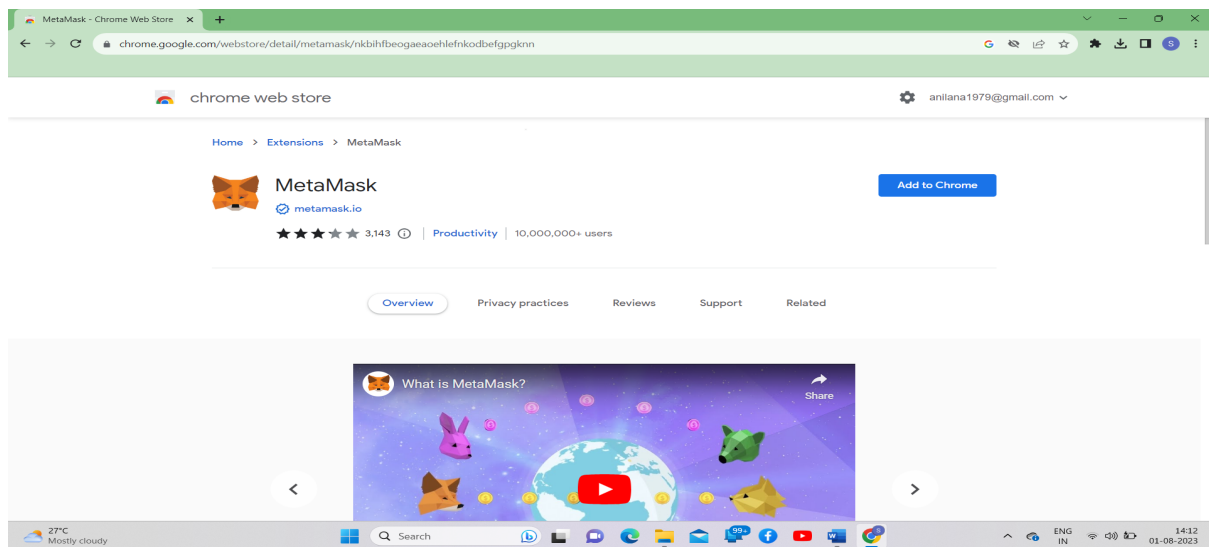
MetaMask - Chrome Web Store ×
+
chrome.google.com/webstore/detail/metamask/nkbihfbeogaeaoehlefnkodbefgpgknn
S

chrome web store
anilana1979@gmail.com

Home > Extensions > MetaMask

MetaMask
metamask.io
3,143
Productivity
10,000,000+ users

Add to Chrome

Overview
Privacy practices
Reviews
Support
Related

What is MetaMask?
Share

27°C
Mostly cloudy
Search
99+
ENG
IN
14:12
01-08-2023